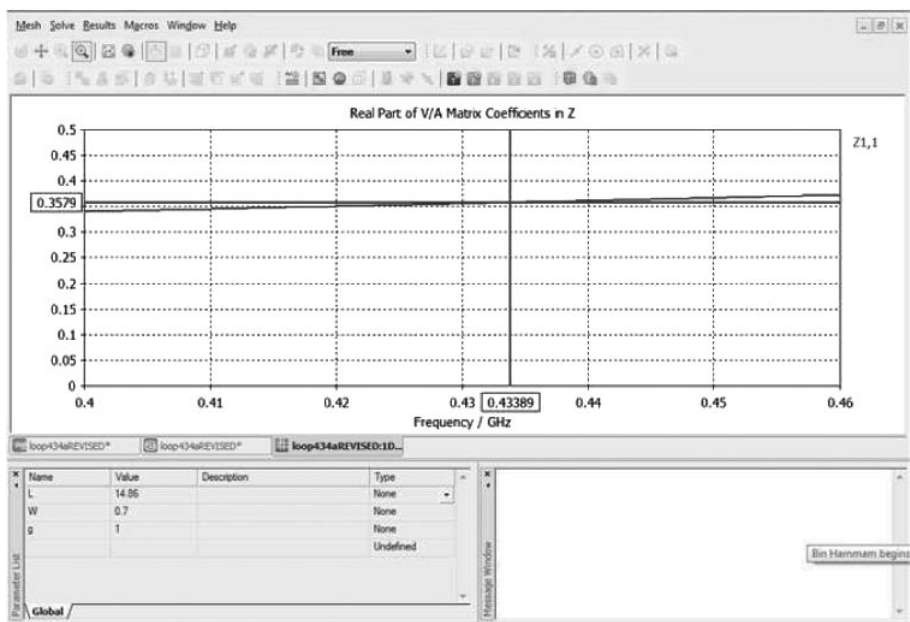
Mesh Solve Results Macros Window Help

Free

Real Part of V/A Matrix Coefficients in Z

Z1,1

0.5
0.45
0.4
0.3579
0.3
0.25
0.2
0.15
0.1
0.05
0

0.4 0.41 0.42 0.43 0.43389 0.44 0.45 0.46

Frequency / GHz

loop434aREVISED* loop434aREVISED* loop434aREVISED:1D...

| Name | Value | Description | Type |
|---|---|---|---|
| L | 14.86 | | None |
| W | 0.7 | | None |
| g | 1 | | None |
| | | | Undefined |

Parameter List

Global

Message Window

Bin Hammam begins